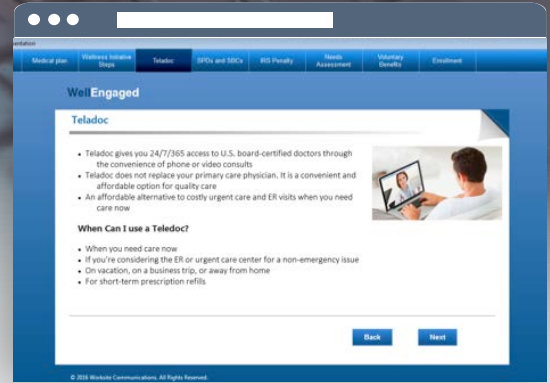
entation

Medical plan | Wellness Initiative Steps | Teladoc | SPDs and SBCs | IRS Penalty | Needs Assessment | Voluntary Benefits | Enrollment

WellEngaged

Teladoc

- Teladoc gives you 24/7/365 access to U.S. board-certified doctors through the convenience of phone or video consults
- Teladoc does not replace your primary care physician. It is a convenient and affordable option for quality care
- An affordable alternative to costly urgent care and ER visits when you need care now

When Can I use a Teladoc?

- When you need care now
- If you're considering the ER or urgent care center for a non-emergency issue
- On vacation, on a business trip, or away from home
- For short-term prescription refills

Back

Next

© 2016 Worksite Communications. All Rights Reserved.